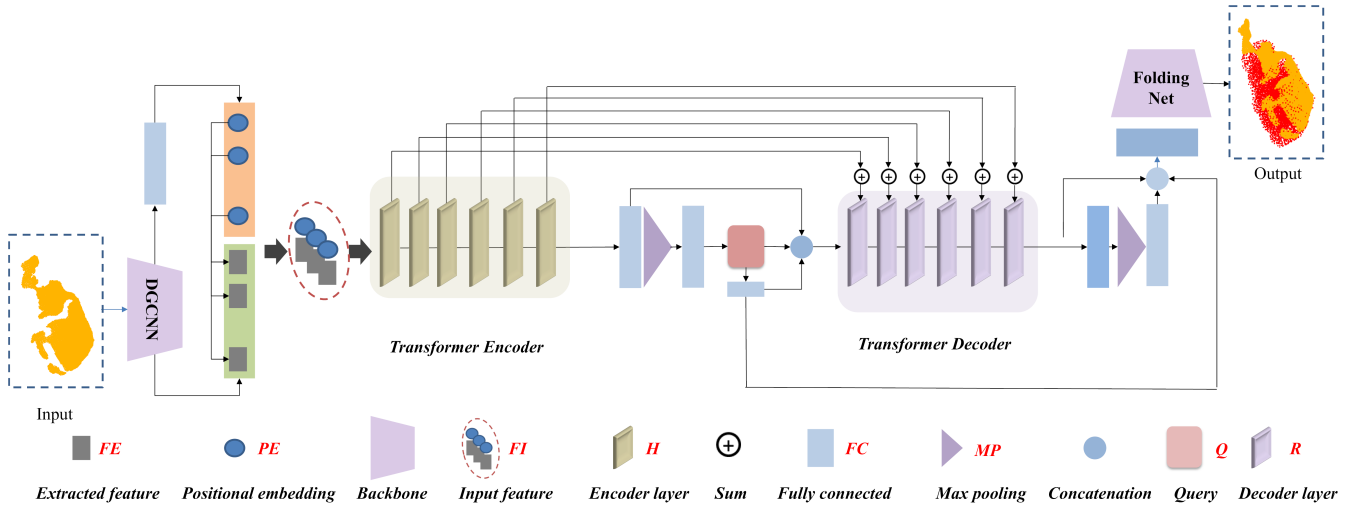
Folding Net

Output

DGCNN

Input

Transformer Encoder

Transformer Decoder

FE
Extracted feature

PE
Positional embedding

Backbone

FI
Input feature

H
Encoder layer

Sum

FC
Fully connected

MP
Max pooling

Concatenation

Q
Query

R
Decoder layer